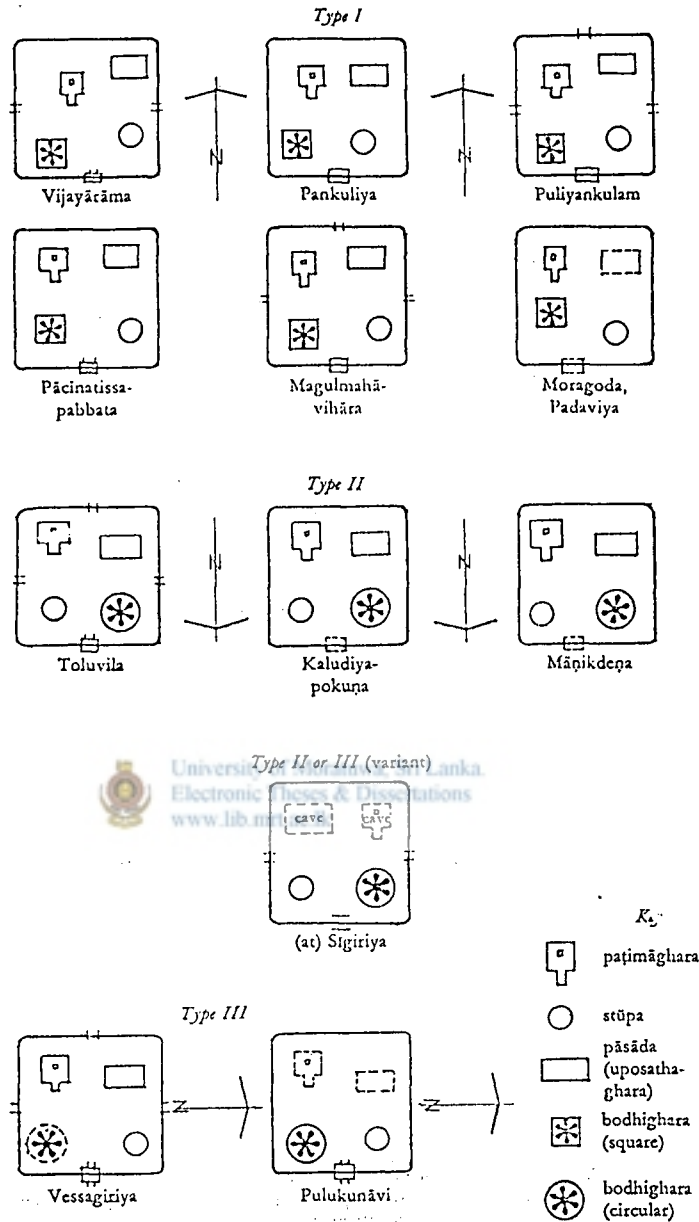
Type I

N

N

Vijayārāma

Pankuliya

Puliyankulam

Pācinatissapabbata

Magulmahāvihāra

Moragoda, Padaviya

Type II

N

N

Toluvila

Kaludiyapokuṇa

Māṇikdeṇa

Type II or III (variant)

University of Moratuwa, Sri Lanka.
Electronic Theses & Dissertations
www.lib.mrt.ac.lk

cave

cave

(at) Sīgiriya

Key

paṭimāghara

stūpa

pāsāda (uposathaghara)

bodhighara (square)

bodhighara (circular)

Type III

N

N

Vessagiriya

Pulukunāvi